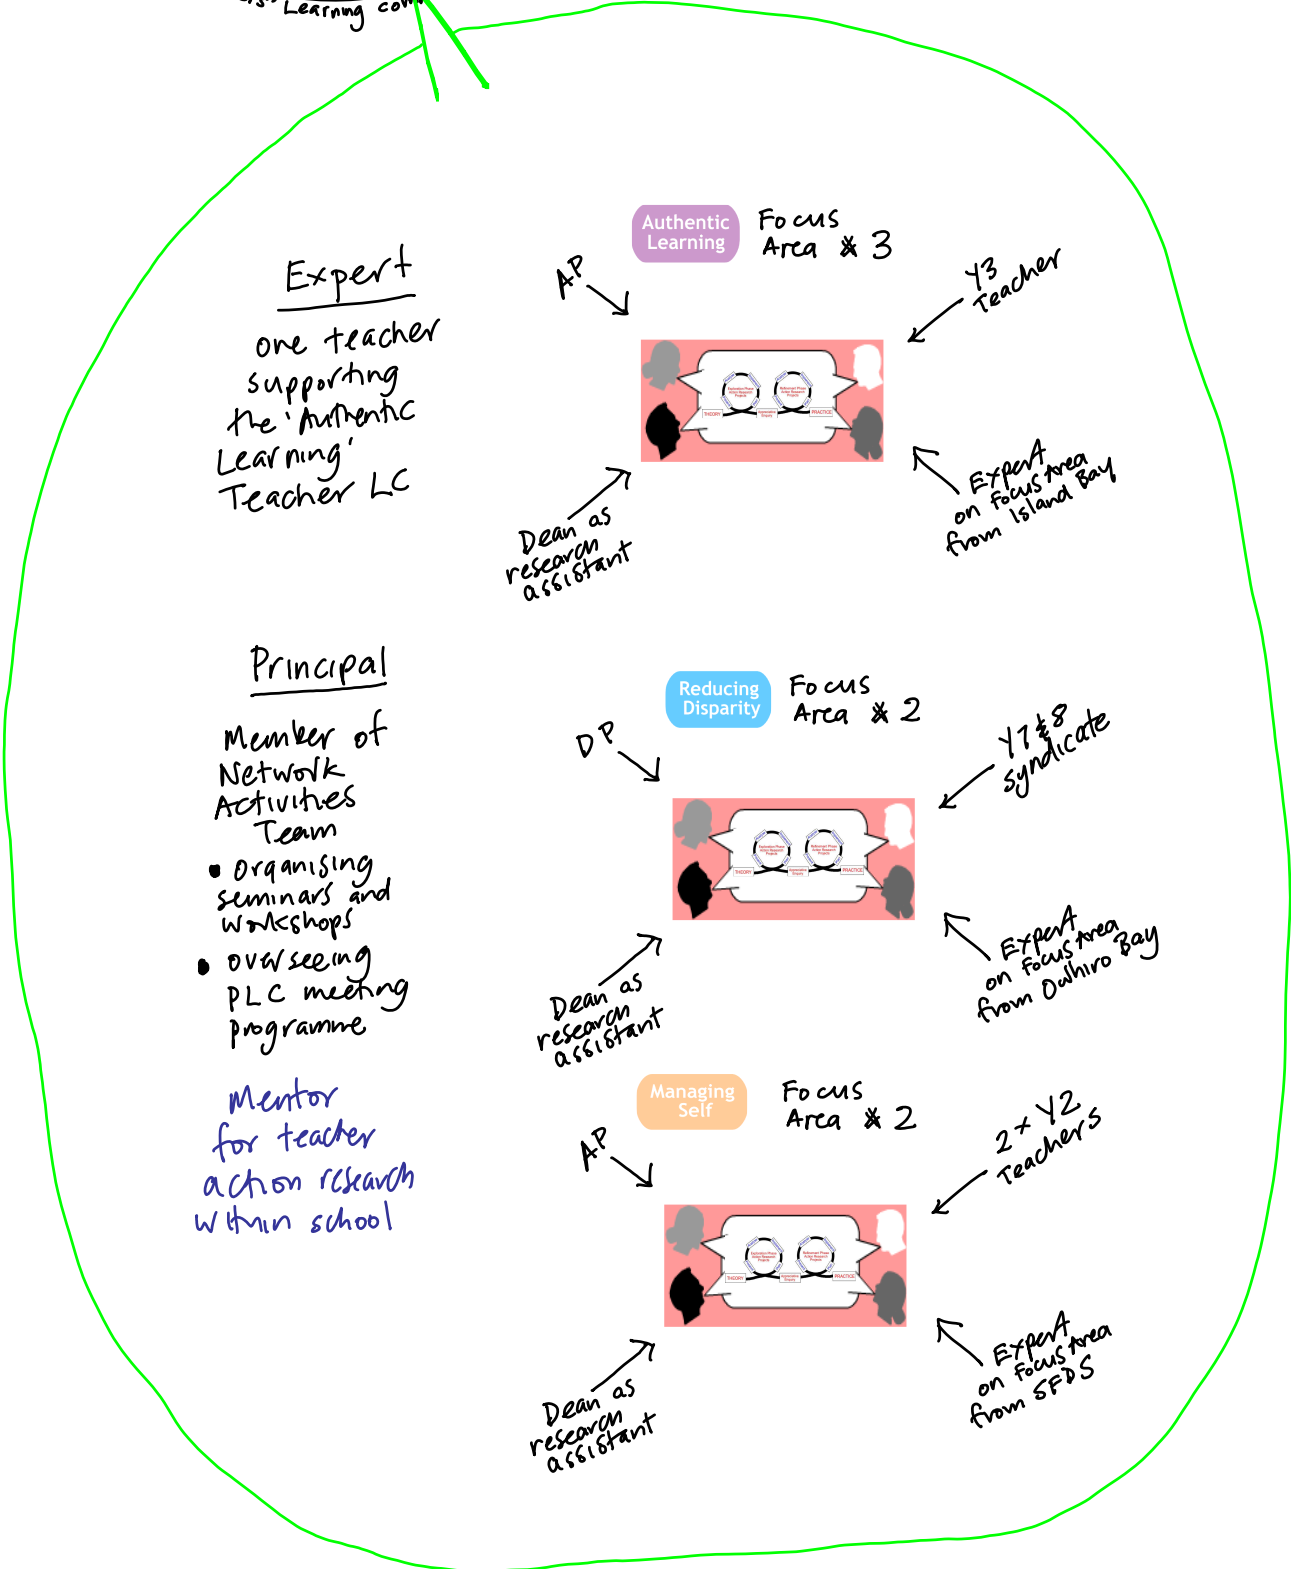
Learning com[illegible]

Expert

one teacher supporting the 'Authentic Learning' Teacher LC

Authentic Learning

Focus Area ✱ 3

AP

Y3 Teacher

Explanation Phase Action Research Projects

Reflection Phase Action Research Projects

THEORY

Appreciative Enquiry

PRACTICE

Dean as research assistant

Expert on Focus Area from Island Bay

Principal

Member of Network Activities Team

• organising seminars and workshops

• overseeing PLC meeting programme

Mentor for teacher action research within school

Reducing Disparity

Focus Area ✱ 2

DP

Y7 & 8 syndicate

Dean as research assistant

Expert on Focus Area from Owhiro Bay

Managing Self

Focus Area ✱ 2

AP

2 × Y2 Teachers

Dean as research assistant

Expert on Focus Area from SFDS